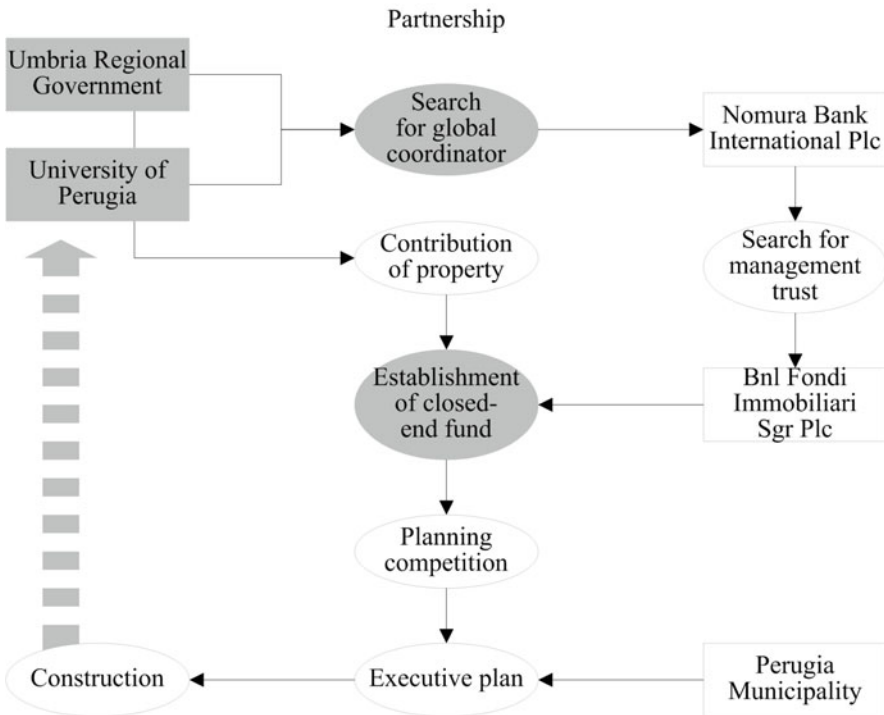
Partnership

Umbria Regional Government

University of Perugia

Search for global coordinator

Nomura Bank International Plc

Contribution of property

Search for management trust

Establishment of closed-end fund

Bnl Fondi Immobiliari Sgr Plc

Planning competition

Construction

Executive plan

Perugia Municipality